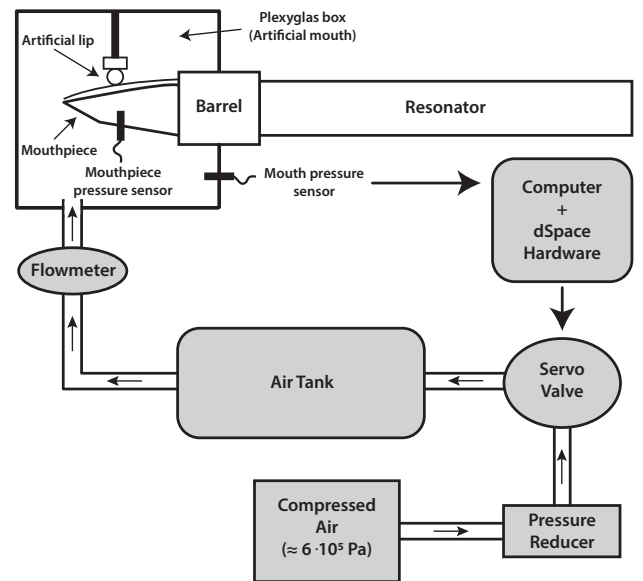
Plexyglas box (Artificial mouth)

Artificial lip

Barrel

Resonator

Mouthpiece

Mouthpiece pressure sensor

Mouth pressure sensor

Computer + dSpace Hardware

Flowmeter

Air Tank

Servo Valve

Compressed Air ($\approx 6 \cdot 10^5$ Pa)

Pressure Reducer